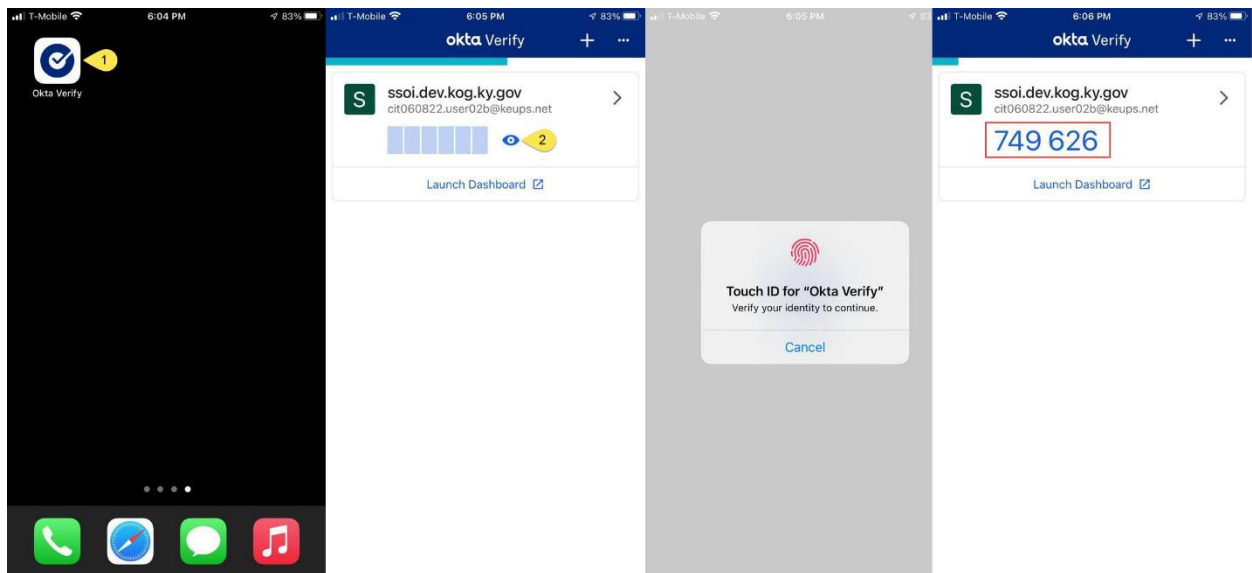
T-Mobile 6:04 PM 83%

1

Okta Verify

T-Mobile 6:05 PM 83%

okta Verify + ···

S ssoi.dev.kog.ky.gov
cit060822.user02b@keups.net

2

Launch Dashboard

T-Mobile 6:05 PM 83

Touch ID for "Okta Verify"
Verify your identity to continue.

Cancel

T-Mobile 6:06 PM 83%

okta Verify + ···

S ssoi.dev.kog.ky.gov
cit060822.user02b@keups.net

749 626

Launch Dashboard